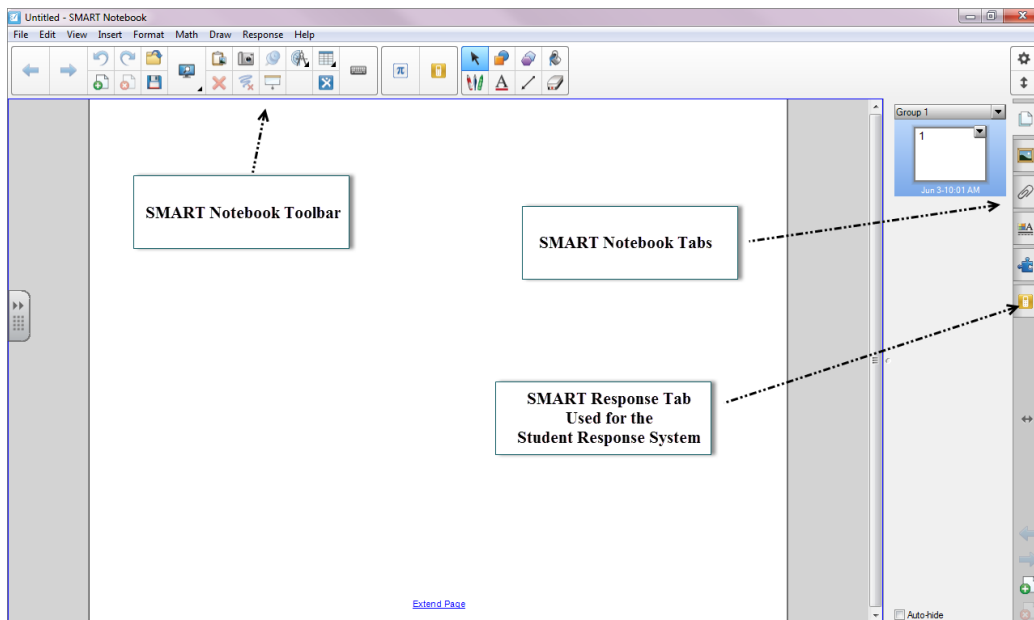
Untitled - SMART Notebook

File Edit View Insert Format Math Draw Response Help

SMART Notebook Toolbar

Group 1

1

Jun 3-10:01 AM

SMART Notebook Tabs

SMART Response Tab
Used for the
Student Response System

Extend Page

Auto-hide